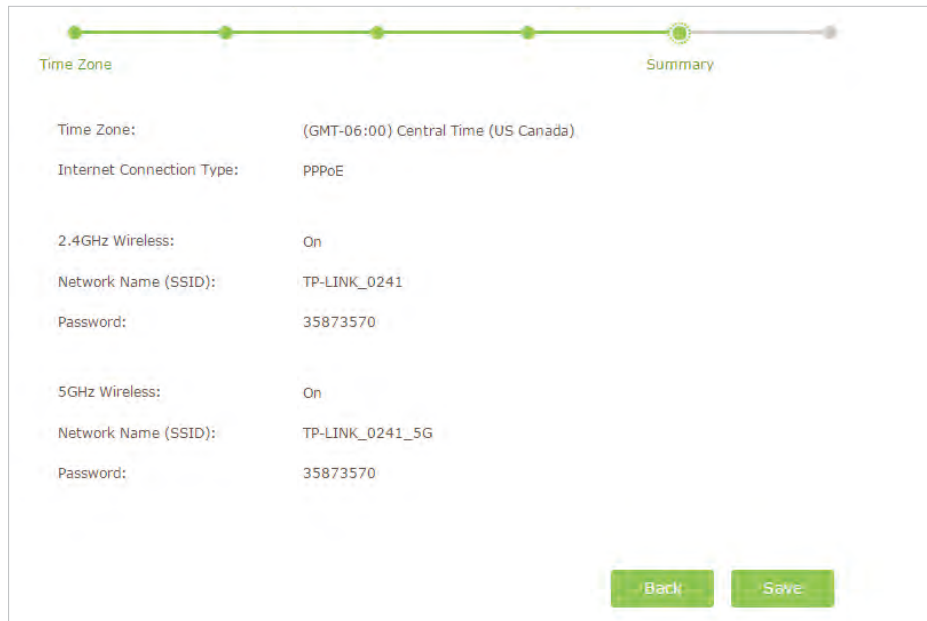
Time Zone

Summary

| | |
|---|---|
| Time Zone: | (GMT-06:00) Central Time (US Canada) |
| Internet Connection Type: | PPPoE |
| 2.4GHz Wireless: | On |
| Network Name (SSID): | TP-LINK_0241 |
| Password: | 35873570 |
| 5GHz Wireless: | On |
| Network Name (SSID): | TP-LINK_0241_5G |
| Password: | 35873570 |

Back Save